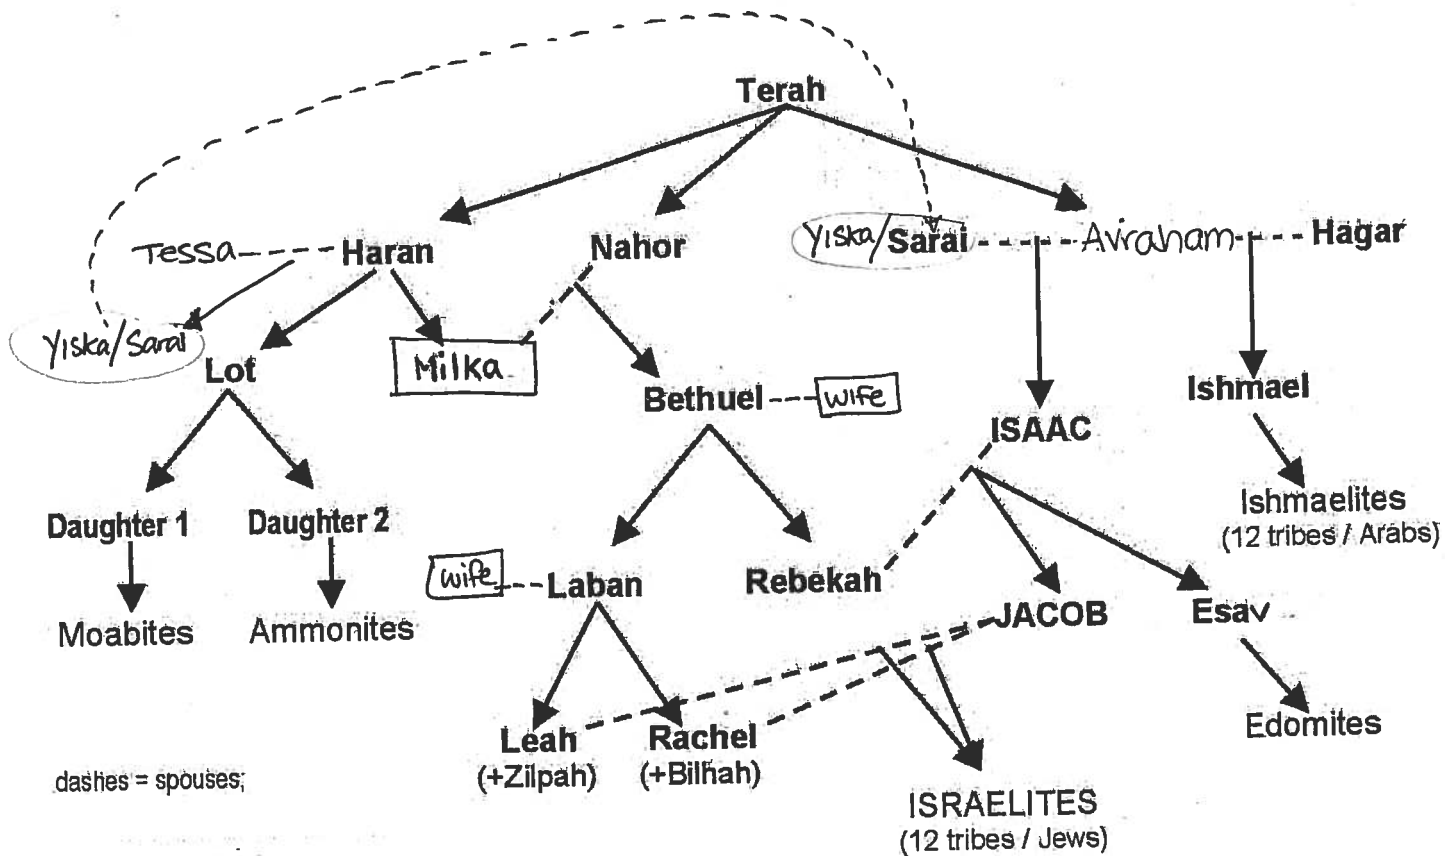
Terah

Tessa Haran Nahor Yiska/Sarai Avraham Hagar

Yiska/Sarai

Lot Milka Bethuel wife ISAAC Ishmael

Daughter 1 Daughter 2

Ishmaelites
(12 tribes / Arabs)

Moabites Ammonites

wife Laban Rebekah JACOB Esav

Leah
(+Zilpah)

Rachel
(+Bilhah)

Edomites

dashes = spouses;

ISRAELITES
(12 tribes / Jews)